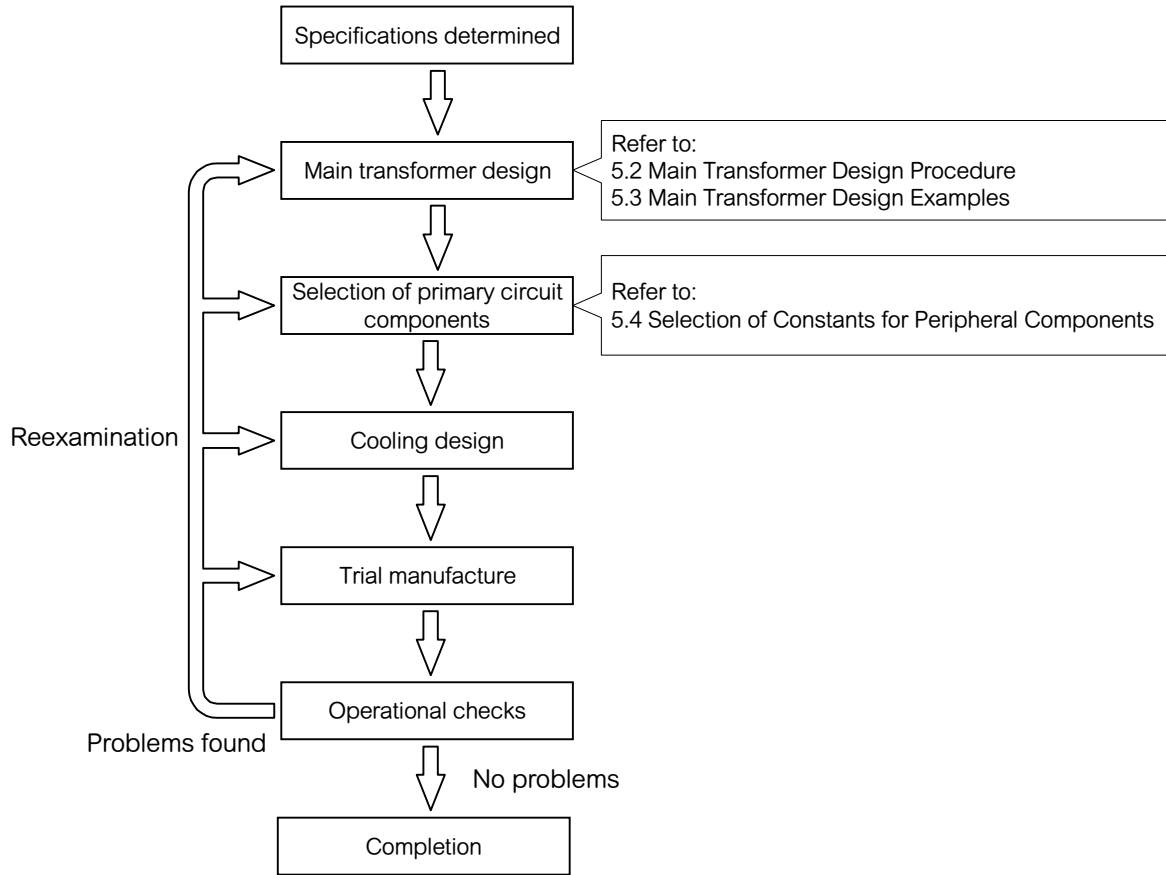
Specifications determined

Main transformer design

Refer to:
5.2 Main Transformer Design Procedure
5.3 Main Transformer Design Examples

Selection of primary circuit components

Refer to:
5.4 Selection of Constants for Peripheral Components

Reexamination

Cooling design

Trial manufacture

Operational checks

Problems found

No problems

Completion